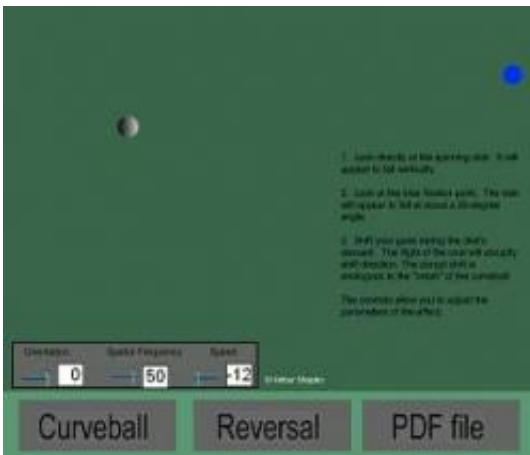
1. Look directly at the spinning disk. It will appear to fall vertically.

2. Look at the blue fixation point. The disk will appear to fall at about a 45-degree angle.

3. Shift your gaze during the disk's descent. The flight of the disk will abruptly shift direction. The abrupt shift is analogous to the "break" of the curveball.

The controls allow you to adjust the parameters of the effect.

Orientation
0
Spatial Frequency
50
Speed
-12
© Arthur Shapiro

Curveball
Reversal
PDF file